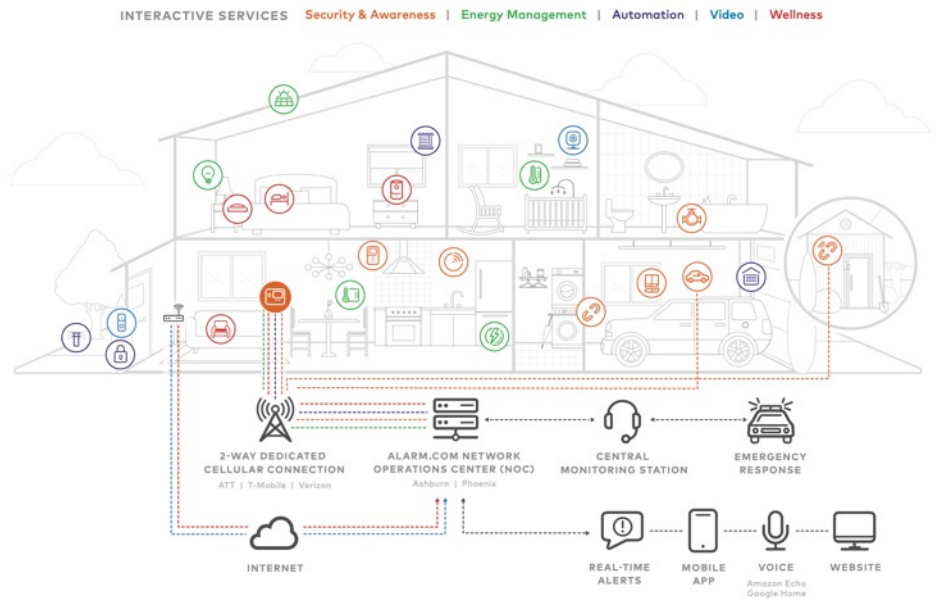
INTERACTIVE SERVICES | Security & Awareness | Energy Management | Automation | Video | Wellness

2-WAY DEDICATED CELLULAR CONNECTION
ATT | T-Mobile | Verizon

ALARM.COM NETWORK OPERATIONS CENTER (NOC)
Ashburn | Phoenix

CENTRAL MONITORING STATION

EMERGENCY RESPONSE

INTERNET

REAL-TIME ALERTS

MOBILE APP

VOICE
Amazon Echo
Google Home

WEBSITE